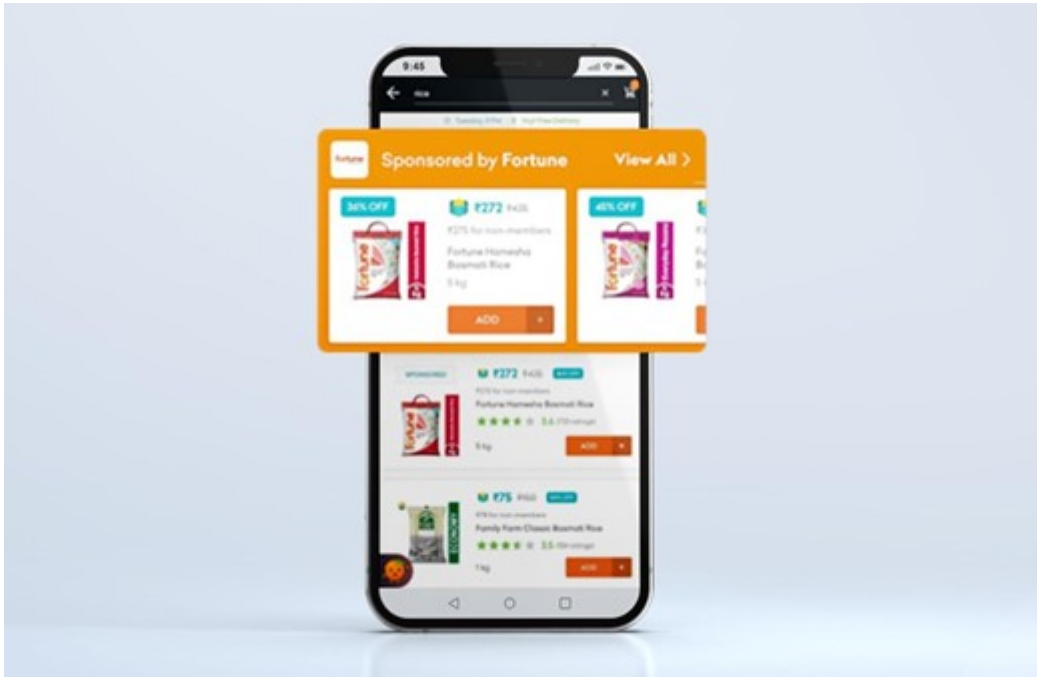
9:45

rice

Fortune

Sponsored by Fortune

View All >

36% OFF

₹272 ₹425

₹275 for non-members

Fortune Hamesha Basmati Rice

5 kg

ADD +

45% OFF

SPONSORED

₹272 ₹425

₹275 for non-members

Fortune Hamesha Basmati Rice

3.6 (73 ratings)

5 kg

ADD +

₹75 ₹150

₹78 for non-members

Family Farm Classic Basmati Rice

3.5 (184 ratings)

1 kg

ADD +